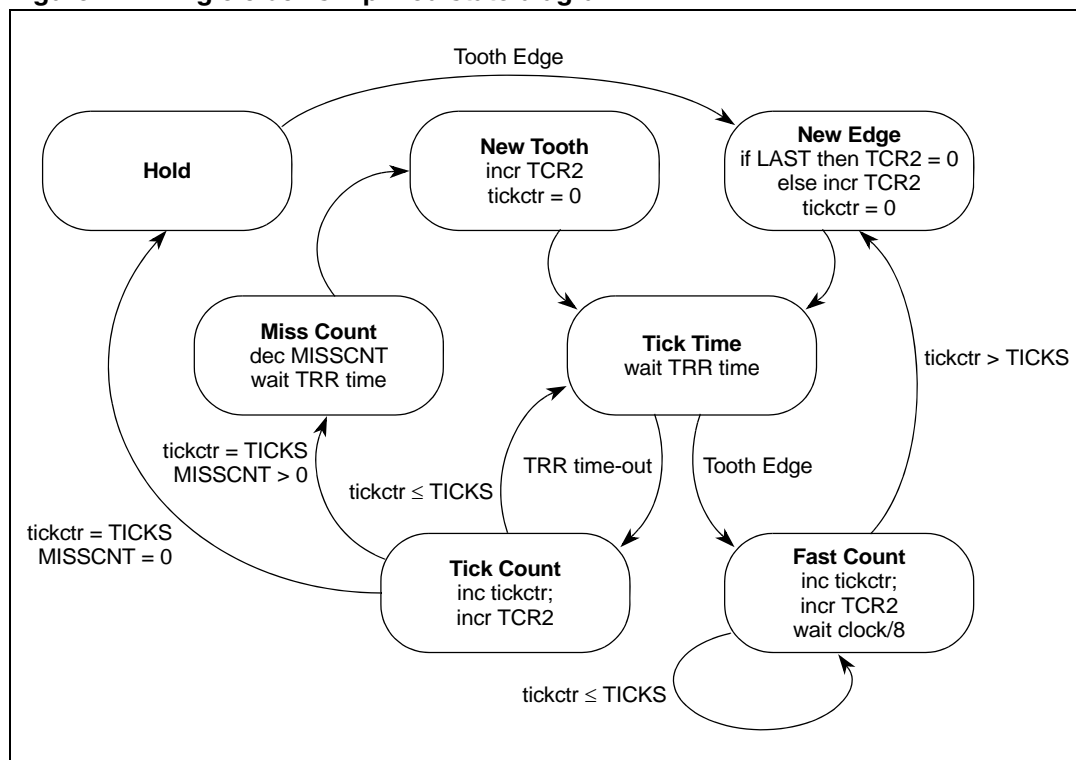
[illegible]

Tooth Edge

Hold

New Tooth
incr TCR2
tickctr = 0

New Edge
if LAST then TCR2 = 0
else incr TCR2
tickctr = 0

Miss Count
dec MISSCNT
wait TRR time

Tick Time
wait TRR time

tickctr > TICKS

tickctr = TICKS
MISSCNT > 0

TRR time-out

Tooth Edge

tickctr $\leq$ TICKS

tickctr = TICKS
MISSCNT = 0

Tick Count
inc tickctr;
incr TCR2

Fast Count
inc tickctr;
incr TCR2
wait clock/8

tickctr $\leq$ TICKS